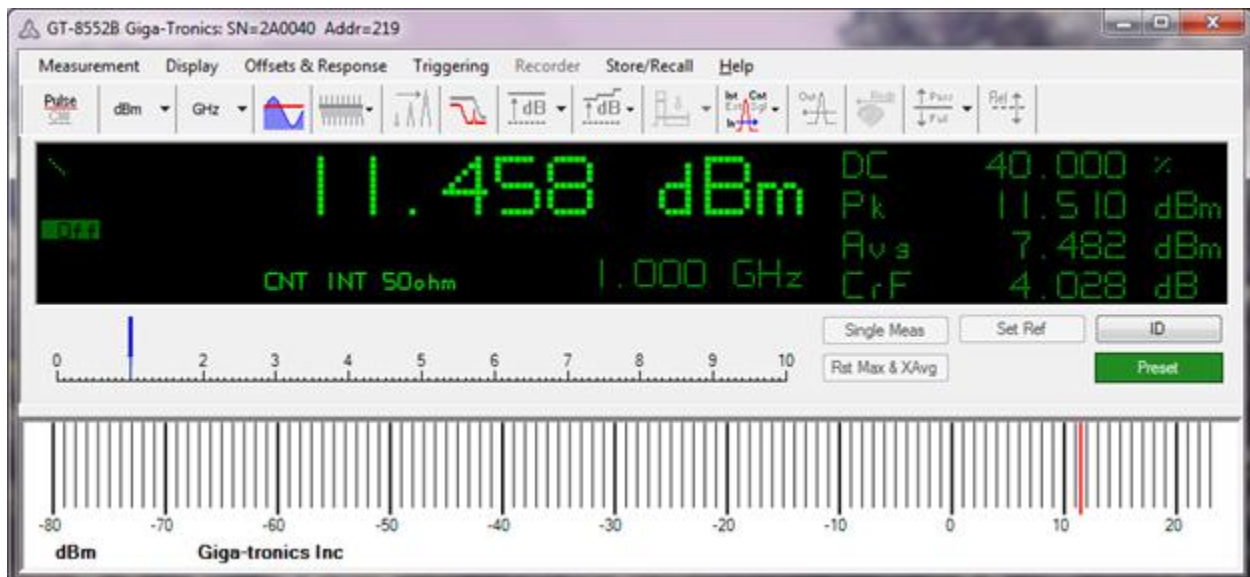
GT-8552B Giga-Tronics: SN=2A0040 Addr=219

Measurement Display Offsets & Response Triggering Recorder Store/Recall Help

Pulse Off dBm GHz dB dB Int Cnt Ext Sgl Out Pass Fail Rel

Off

11.458 dBm

CNT INT 50ohm 1.000 GHz

DC 40.000 %
Pk 11.510 dBm
Avg 7.482 dBm
CrF 4.028 dB

0 2 3 4 5 6 7 8 9 10

Single Meas
Set Ref
ID
Rst Max & XAvg
Preset

-80 -70 -60 -50 -40 -30 -20 -10 0 10 20

dBm Giga-tronics Inc